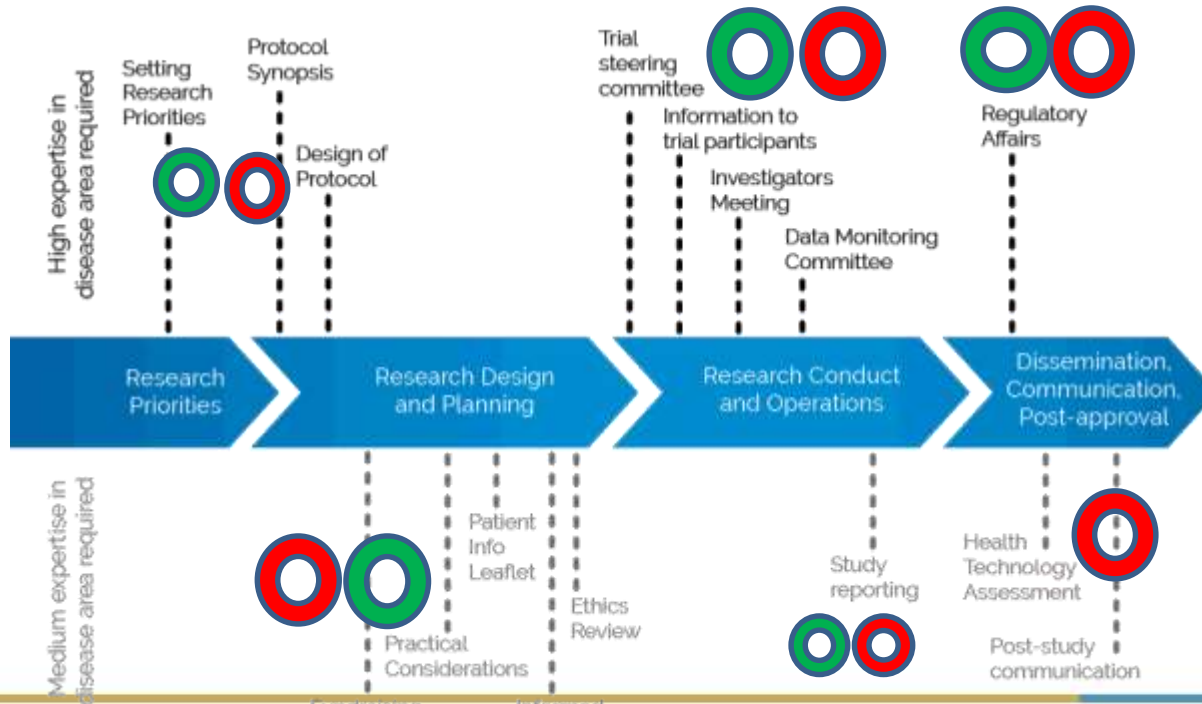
High expertise in disease area required

Setting Research Priorities

Protocol Synopsis

Design of Protocol

Trial steering committee

Information to trial participants

Investigators Meeting

Data Monitoring Committee

Regulatory Affairs

Research Priorities

Research Design and Planning

Research Conduct and Operations

Dissemination, Communication, Post-approval

Medium expertise in disease area required

Patient Info Leaflet

Ethics Review

Practical Considerations

Study reporting

Health Technology Assessment

Post-study communication

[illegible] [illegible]